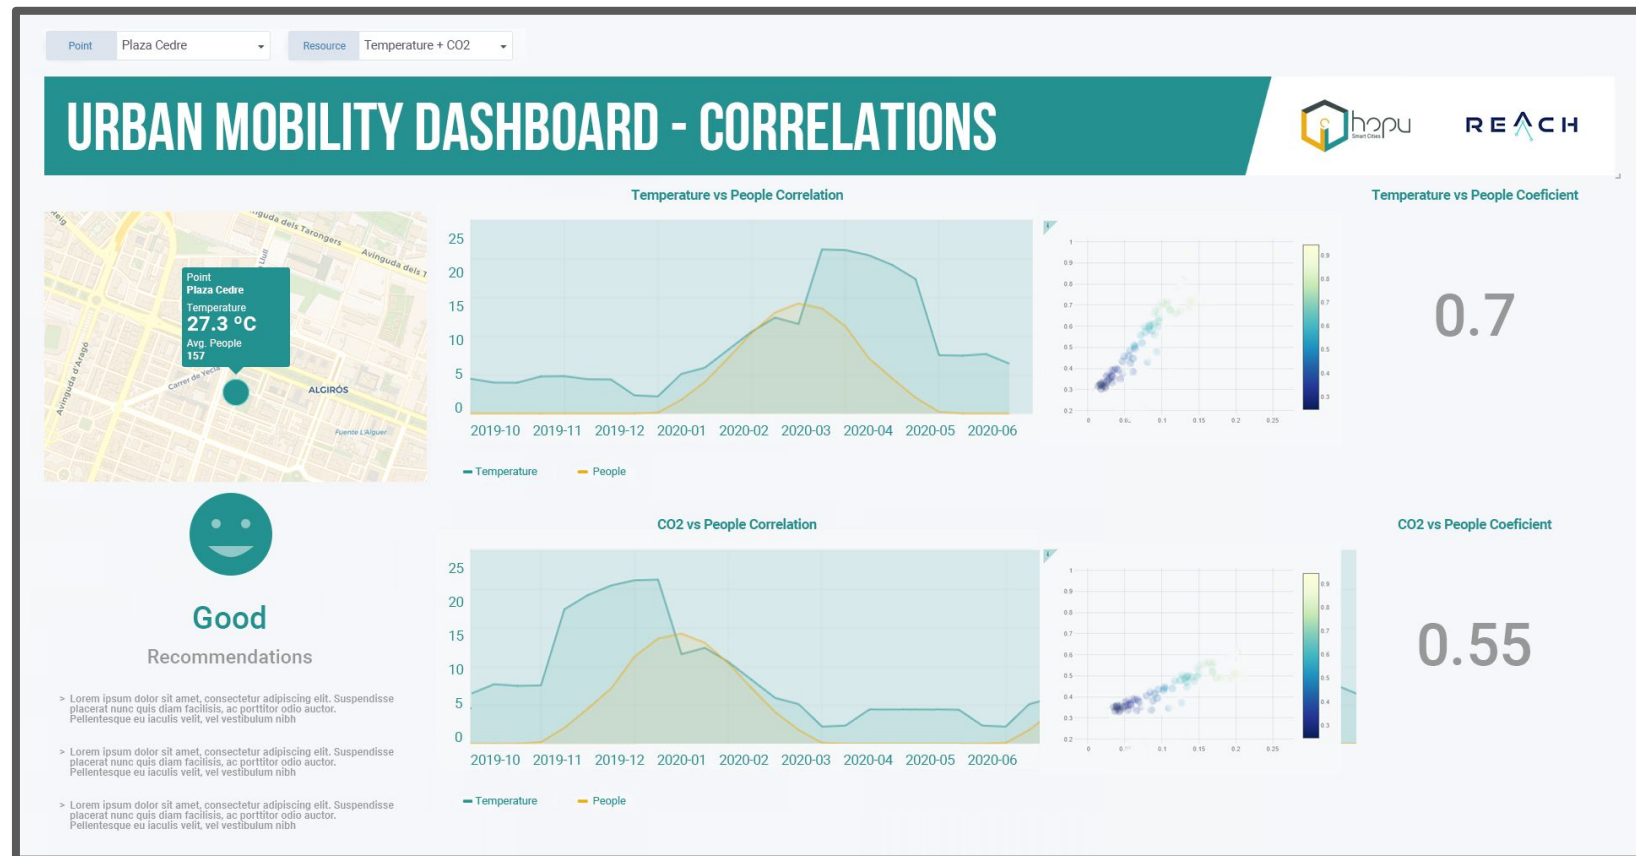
Point Plaza Cedre
Resource Temperature + CO2

URBAN MOBILITY DASHBOARD - CORRELATIONS

hopu Smart Cities
REACH

Temperature vs People Correlation

Temperature vs People Coeficient

Avinguda dels Tarongers
Avinguda dels T
Point
Plaza Cedre
Temperature
27.3 °C
Avg. People
157
Carrer de Yecla
Avinguda d'Aragó
ALGIRÓS
Fuente L'Alguer

25
20
15
10
5
0
2019-10 2019-11 2019-12 2020-01 2020-02 2020-03 2020-04 2020-05 2020-06

Temperature People

0.7

Good

Recommendations

> Lorem ipsum dolor sit amet, consectetur adipiscing elit. Suspendisse placerat nunc quis diam facilisis, ac porttitor odio auctor. Pellentesque eu iaculis velit, vel vestibulum nibh

> Lorem ipsum dolor sit amet, consectetur adipiscing elit. Suspendisse placerat nunc quis diam facilisis, ac porttitor odio auctor. Pellentesque eu iaculis velit, vel vestibulum nibh

> Lorem ipsum dolor sit amet, consectetur adipiscing elit. Suspendisse placerat nunc quis diam facilisis, ac porttitor odio auctor. Pellentesque eu iaculis velit, vel vestibulum nibh

CO2 vs People Correlation

CO2 vs People Coeficient

25
20
15
10
5
0
2019-10 2019-11 2019-12 2020-01 2020-02 2020-03 2020-04 2020-05 2020-06

Temperature People

0.55